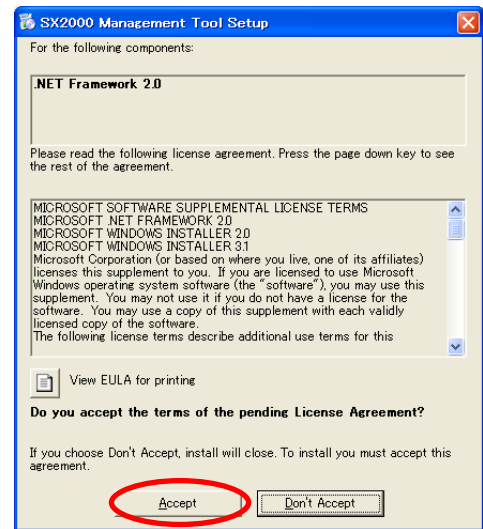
SX2000 Management Tool Setup

For the following components:

.NET Framework 2.0

Please read the following license agreement. Press the page down key to see the rest of the agreement.

MICROSOFT SOFTWARE SUPPLEMENTAL LICENSE TERMS
MICROSOFT .NET FRAMEWORK 2.0
MICROSOFT WINDOWS INSTALLER 2.0
MICROSOFT WINDOWS INSTALLER 3.1
Microsoft Corporation (or based on where you live, one of its affiliates) licenses this supplement to you. If you are licensed to use Microsoft Windows operating system software (the "software"), you may use this supplement. You may not use it if you do not have a license for the software. You may use a copy of this supplement with each validly licensed copy of the software.
The following license terms describe additional use terms for this

View EULA for printing

Do you accept the terms of the pending License Agreement?

If you choose Don't Accept, install will close. To install you must accept this agreement.

Accept

Don't Accept